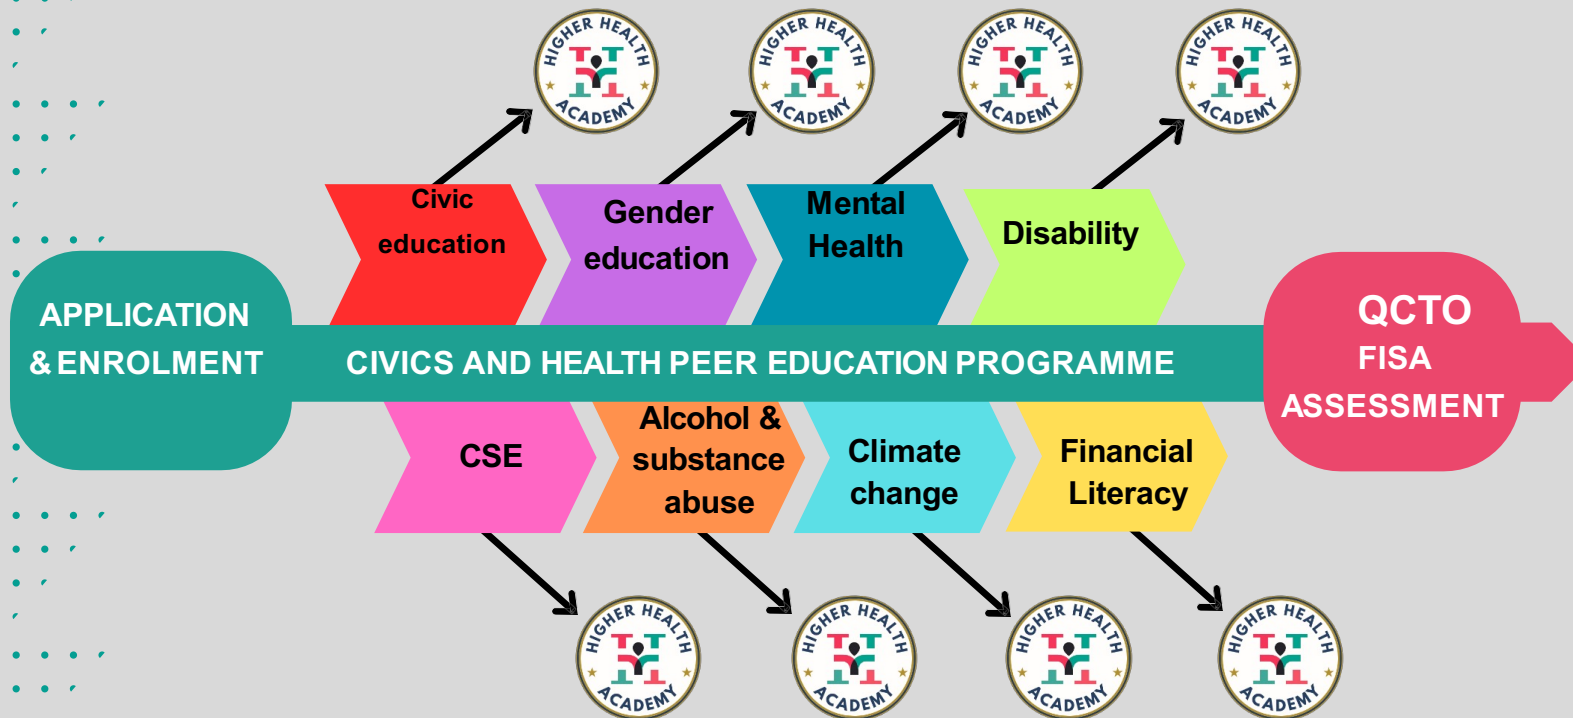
HIGHER HEALTH ACADEMY

HIGHER HEALTH ACADEMY

HIGHER HEALTH ACADEMY

HIGHER HEALTH ACADEMY

Civic education

Gender education

Mental Health

Disability

APPLICATION & ENROLMENT

CIVICS AND HEALTH PEER EDUCATION PROGRAMME

QCTO FISA ASSESSMENT

CSE

Alcohol & substance abuse

Climate change

Financial Literacy

HIGHER HEALTH ACADEMY

HIGHER HEALTH ACADEMY

HIGHER HEALTH ACADEMY

HIGHER HEALTH ACADEMY